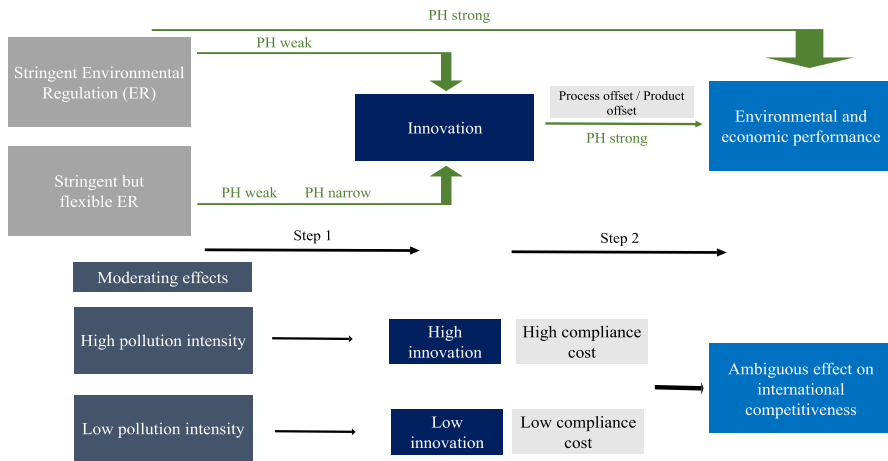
PH strong

PH weak

Stringent Environmental Regulation (ER)

Innovation

Process offset / Product offset

PH strong

Environmental and economic performance

Stringent but flexible ER

PH weak PH narrow

Step 1

Step 2

Moderating effects

High pollution intensity

High innovation

High compliance cost

Ambiguous effect on international competitiveness

Low pollution intensity

Low innovation

Low compliance cost